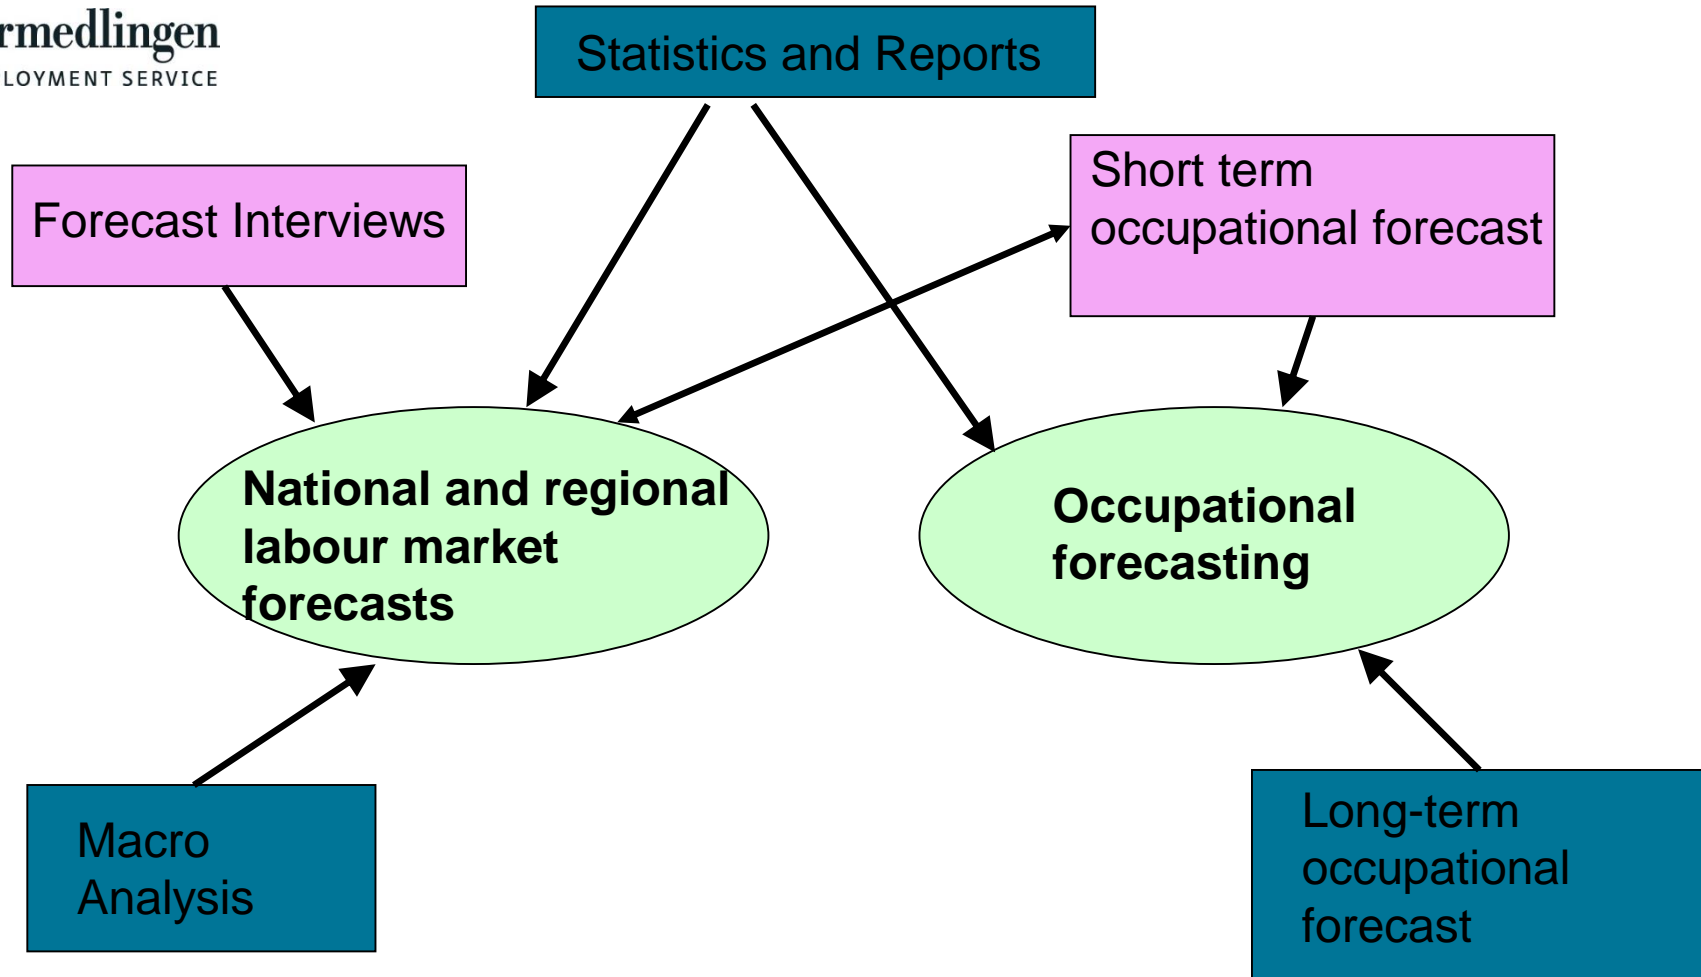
rmedlingen
LOYMENT SERVICE

Statistics and Reports

Forecast Interviews

Short term occupational forecast

National and regional labour market forecasts

Occupational forecasting

Macro Analysis

Long-term occupational forecast